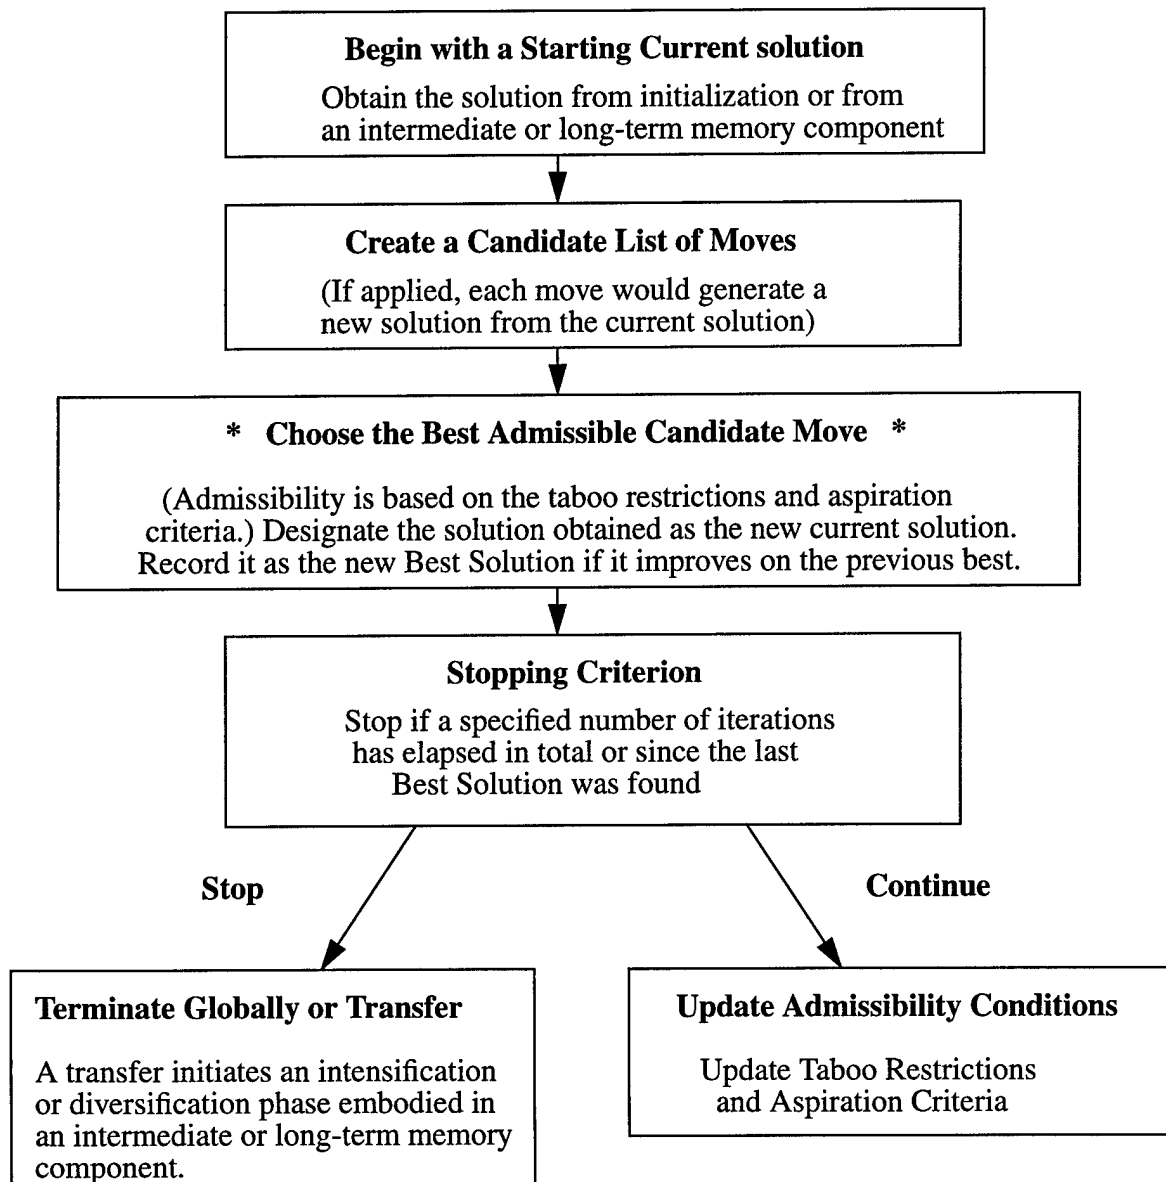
Begin with a Starting Current solution

Obtain the solution from initialization or from an intermediate or long-term memory component

Create a Candidate List of Moves

(If applied, each move would generate a new solution from the current solution)

* Choose the Best Admissible Candidate Move *

(Admissibility is based on the taboo restrictions and aspiration criteria.) Designate the solution obtained as the new current solution. Record it as the new Best Solution if it improves on the previous best.

Stopping Criterion

Stop if a specified number of iterations has elapsed in total or since the last Best Solution was found

Stop

Continue

Terminate Globally or Transfer

A transfer initiates an intensification or diversification phase embodied in an intermediate or long-term memory component.

Update Admissibility Conditions

Update Taboo Restrictions and Aspiration Criteria